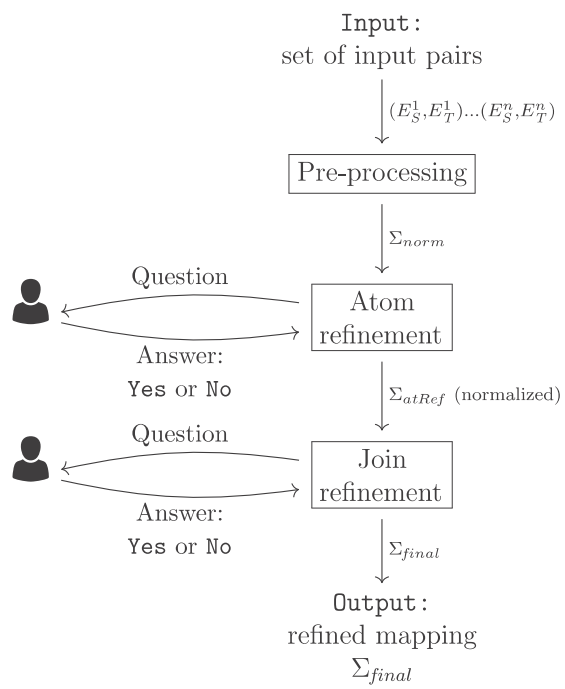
Input:
set of input pairs

$(E_S^1, E_T^1)...(E_S^n, E_T^n)$

Pre-processing

$\Sigma_{norm}$

Question

Atom refinement

Answer:
Yes or No

$\Sigma_{atRef}$ (normalized)

Question

Join refinement

Answer:
Yes or No

$\Sigma_{final}$

Output:
refined mapping
$\Sigma_{final}$